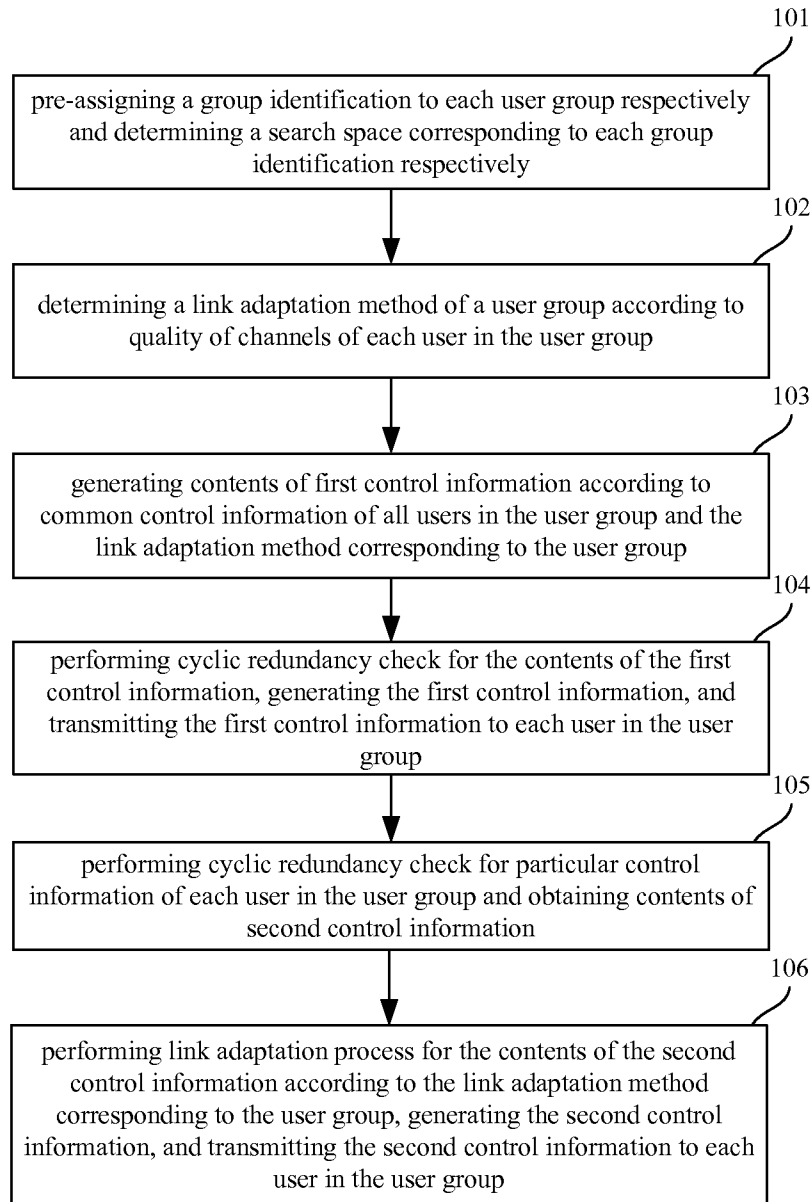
101

pre-assigning a group identification to each user group respectively and determining a search space corresponding to each group identification respectively

102

determining a link adaptation method of a user group according to quality of channels of each user in the user group

103

generating contents of first control information according to common control information of all users in the user group and the link adaptation method corresponding to the user group

104

performing cyclic redundancy check for the contents of the first control information, generating the first control information, and transmitting the first control information to each user in the user group

105

performing cyclic redundancy check for particular control information of each user in the user group and obtaining contents of second control information

106

performing link adaptation process for the contents of the second control information according to the link adaptation method corresponding to the user group, generating the second control information, and transmitting the second control information to each user in the user group